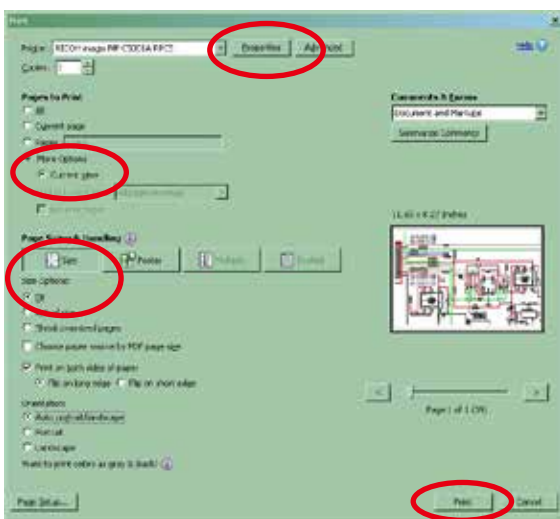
Print

Printer: RICOH Aficio MP C5000A RPCS | Properties | Advanced

Help

Copies: 1

Pages to Print
All
Current page
Pages
More Options
Current view

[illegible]

Page Sizing & Handling
Size | Poster | Multiple | Booklet

Size Options:
Fit
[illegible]
Shrink oversized pages
Choose paper source by PDF page size

Print on both sides of paper
Flip on long edge | Flip on short edge

Orientation:
Auto portrait/landscape
Portrait
Landscape

Want to print colors as gray & black?

Comments & Forms
Document and Markups
Summarize Comments

11.69 x 8.27 Inches

Page 1 of 1 (1)

Page Setup...

Print | Cancel